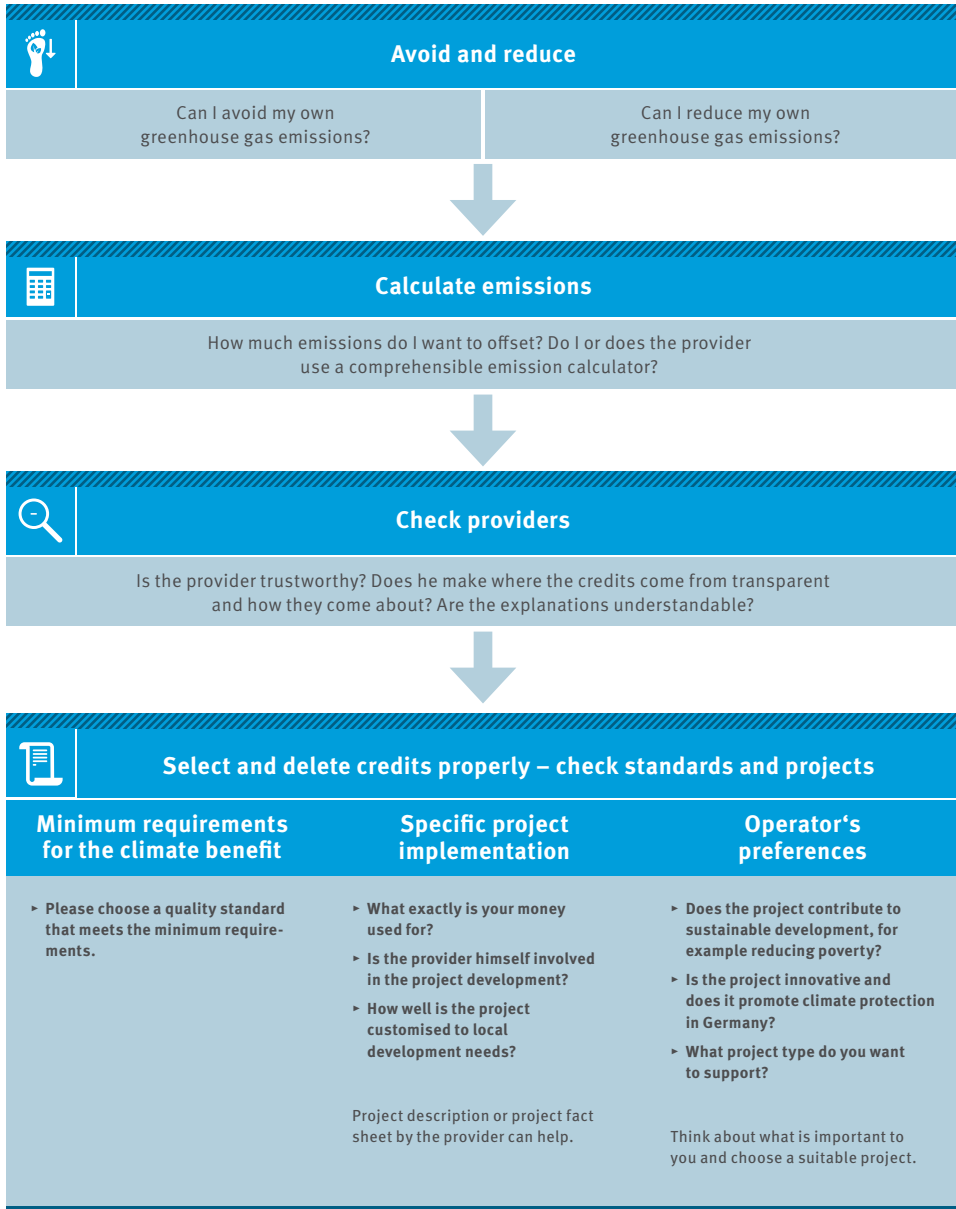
Avoid and reduce

Can I avoid my own greenhouse gas emissions?

Can I reduce my own greenhouse gas emissions?

Calculate emissions

How much emissions do I want to offset? Do I or does the provider use a comprehensible emission calculator?

Check providers

Is the provider trustworthy? Does he make where the credits come from transparent and how they come about? Are the explanations understandable?

Select and delete credits properly – check standards and projects

Minimum requirements for the climate benefit

‣ Please choose a quality standard that meets the minimum requirements.

Specific project implementation

‣ What exactly is your money used for?

‣ Is the provider himself involved in the project development?

‣ How well is the project customised to local development needs?

Project description or project fact sheet by the provider can help.

Operator‘s preferences

‣ Does the project contribute to sustainable development, for example reducing poverty?

‣ Is the project innovative and does it promote climate protection in Germany?

‣ What project type do you want to support?

Think about what is important to you and choose a suitable project.